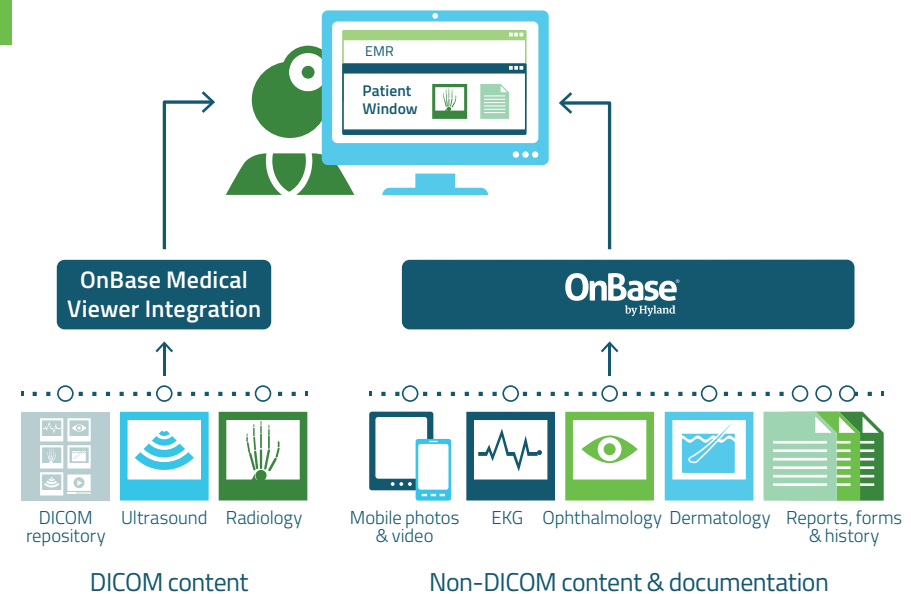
EMR

Patient Window

OnBase Medical Viewer Integration

OnBase® by Hyland

DICOM repository

Ultrasound

Radiology

Mobile photos & video

EKG

Ophthalmology

Dermatology

Reports, forms & history

DICOM content

Non-DICOM content & documentation